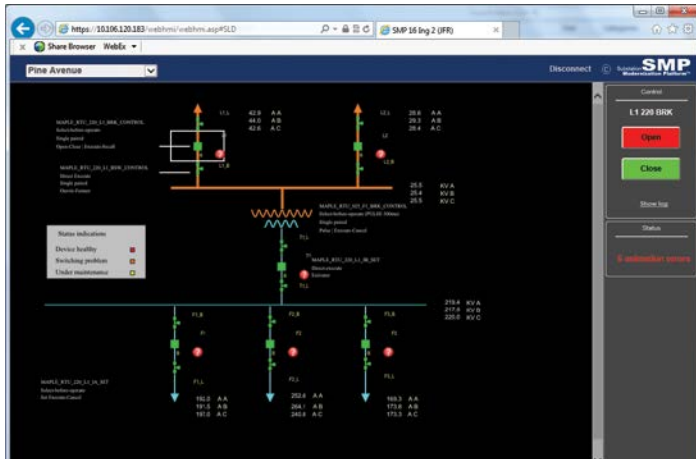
https://10.106.120.183/webhmi/webhmi.asp#SLD
SMP 16 Ing 2 (IFR)
Share Browser WebEx

Pine Avenue

Disconnect

SMP Substation Modernization Platform

Control
L1 220 BRK
Open
Close
Show log

Status
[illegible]

MAPLE_RTU_220_L1_BRK_CONTROL
Select-before-operate
Single period
Open-Close / Execute-Recall

MAPLE_RTU_220_L1_BRK_CONTROL
Direct Execute
Single period
Electric-Feature

L1.L
42.9 A A
44.0 A B
42.6 A C

L2.L
28.6 A A
29.3 A B
28.4 A C

L1_B
L2
L2_B

25.0 KV A
25.4 KV B
25.5 KV C

MAPLE_RTU_SO_T1_BRK_CONTROL
Select-before-operate (POLDI 30Min)
Single period
Pulse / Execute-Cancel

Status indications
Device healthy
Switching problem
Under maintenance

T1.L
T1
MAPLE_RTU_220_L1_IN_SET
Direct execute
Extreme
T1.L

219.4 KV A
217.8 KV B
220.0 KV C

F1_B
F1
F2_B
F2
F3_B
F3

MAPLE_RTU_220_L1_IN_SET
Select-before-operate
Set Execute-Cancel

F1.L
192.0 A A
191.5 A B
197.0 A C

F2.L
202.6 A A
204.1 A B
242.6 A C

F3.L
169.3 A A
173.8 A B
173.3 A C